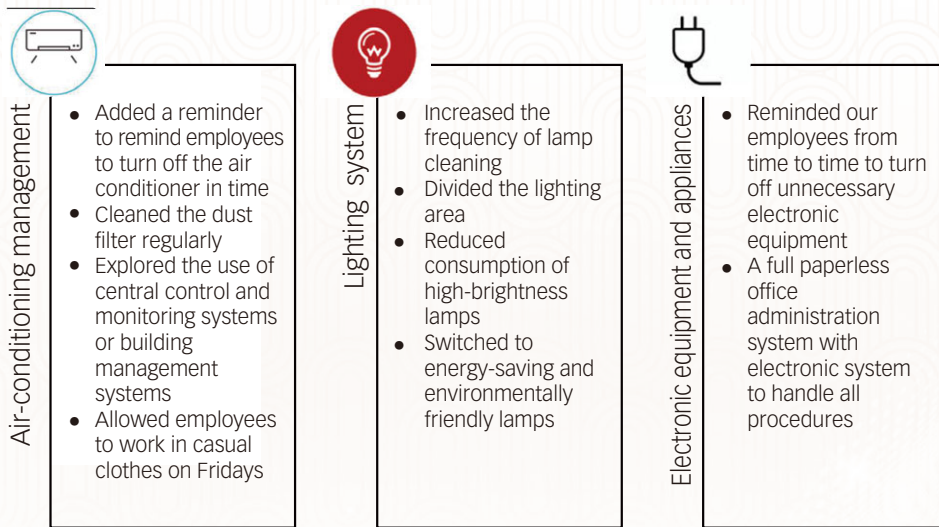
Air-conditioning management

- Added a reminder to remind employees to turn off the air conditioner in time
- Cleaned the dust filter regularly
- Explored the use of central control and monitoring systems or building management systems
- Allowed employees to work in casual clothes on Fridays

Lighting system

- Increased the frequency of lamp cleaning
- Divided the lighting area
- Reduced consumption of high-brightness lamps
- Switched to energy-saving and environmentally friendly lamps

Electronic equipment and appliances

- Reminded our employees from time to time to turn off unnecessary electronic equipment
- A full paperless office administration system with electronic system to handle all procedures